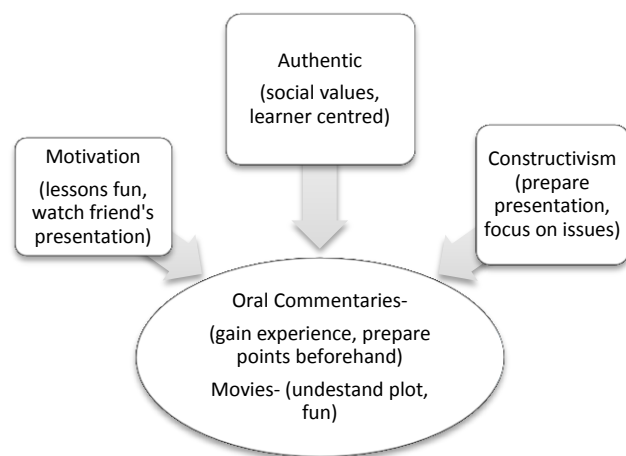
Authentic
(social values, learner centred)

Motivation
(lessons fun, watch friend's presentation)

Constructivism
(prepare presentation, focus on issues)

Oral Commentaries-
(gain experience, prepare points beforehand)
Movies- (undestand plot, fun)